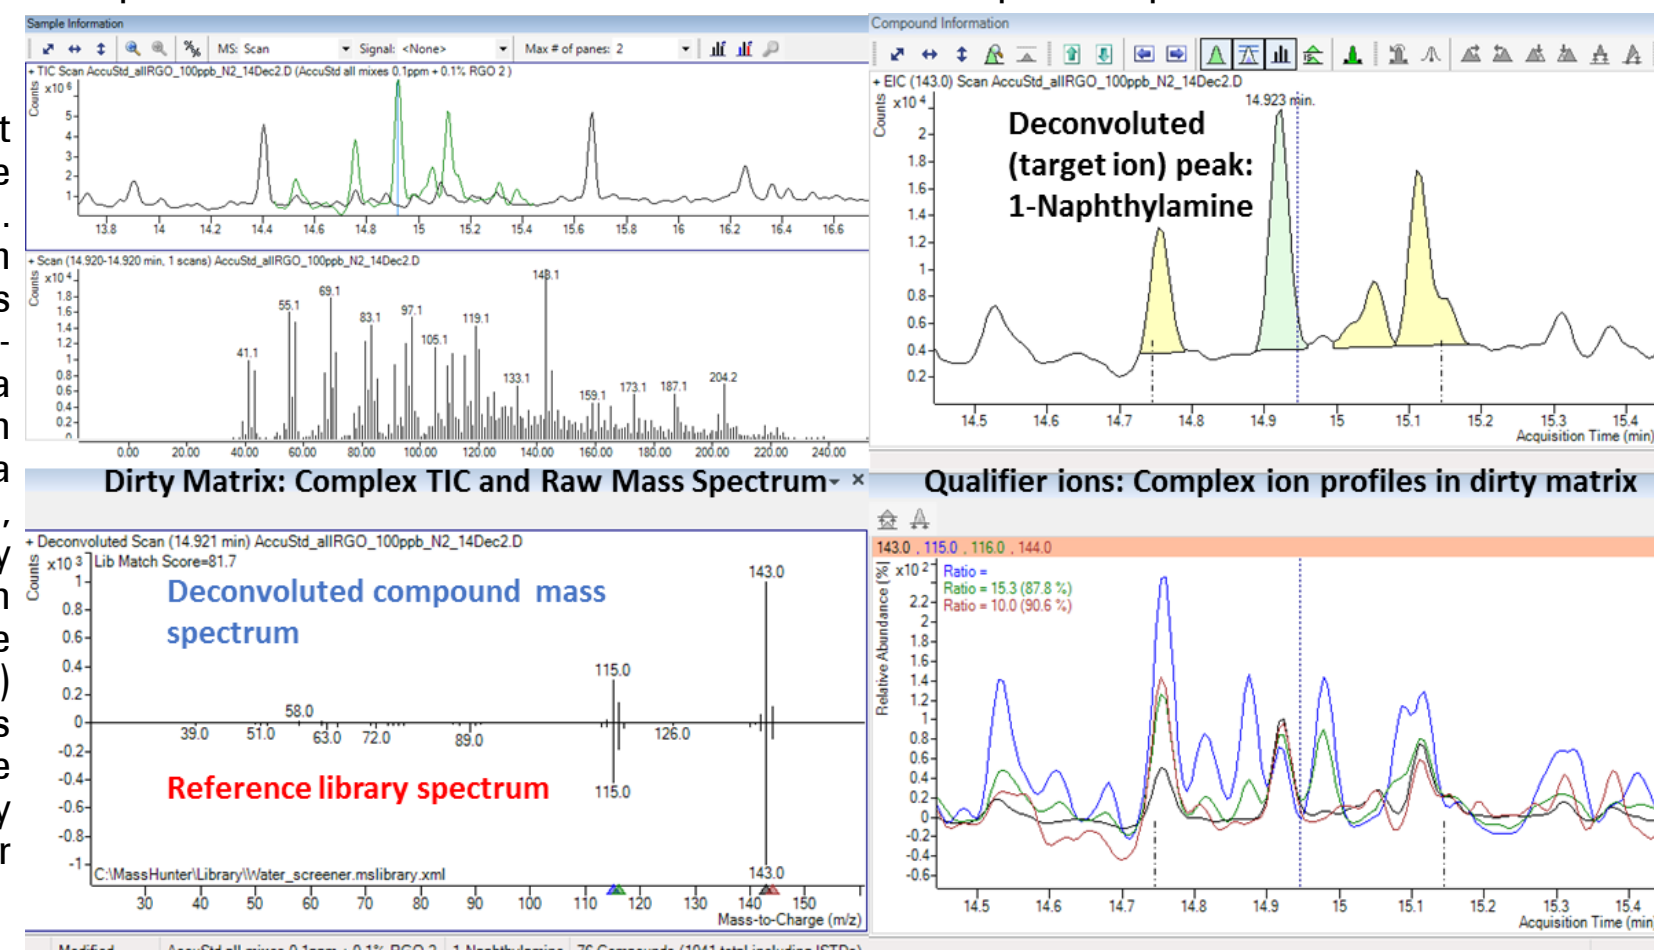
Sample Information

MS: Scan Signal: <None> Max # of panes: 2

+ TIC Scan AccuStd_allRGO_100ppb_N2_14Dec2.D (AccuStd all mixes 0.1ppm + 0.1% RGO 2)

Counts x10$^6$

5
4
3
2
1

13.8 14 14.2 14.4 14.6 14.8 15 15.2 15.4 15.6 15.8 16 16.2 16.4 16.6

+ Scan (14.920-14.920 min, 1 scans) AccuStd_allRGO_100ppb_N2_14Dec2.D

Counts x10$^4$

1.8 1.6 1.4 1.2 1 0.8 0.6 0.4 0.2

148.1 69.1 55.1 83.1 97.1 119.1 105.1 41.1 133.1 204.2 173.1 187.1 159.1

0.00 20.00 40.00 60.00 80.00 100.00 120.00 140.00 160.00 180.00 200.00 220.00 240.00

Dirty Matrix: Complex TIC and Raw Mass Spectrum

Compound Information

+ EIC (143.0) Scan AccuStd_allRGO_100ppb_N2_14Dec2.D

Counts x10$^4$

14.923 min.

Deconvoluted (target ion) peak: 1-Naphthylamine

2 1.8 1.6 1.4 1.2 1 0.8 0.6 0.4 0.2

14.5 14.6 14.7 14.8 14.9 15 15.1 15.2 15.3 15.4

Acquisition Time (min)

Qualifier ions: Complex ion profiles in dirty matrix

+ Deconvoluted Scan (14.921 min) AccuStd_allRGO_100ppb_N2_14Dec2.D

Counts x10$^3$ Lib Match Score=81.7

143.0

Deconvoluted compound mass spectrum

1 0.8 0.6 0.4 0.2 0 -0.2 -0.4 -0.6 -0.8 -1

115.0 58.0 39.0 51.0 63.0 72.0 89.0 126.0

Reference library spectrum

115.0

143.0

C:\MassHunter\Library\Water_screener.mslibrary.xml

30 40 50 60 70 80 90 100 110 120 130 140 150

Mass-to-Charge (m/z)

143.0 , 115.0 , 116.0 , 144.0

Relative Abundance (%) x10$^2$

Ratio =
Ratio = 15.3 (87.8 %)
Ratio = 10.0 (90.6 %)

2.2 2 1.8 1.6 1.4 1.2 1 0.8 0.6 0.4 0.2 0 -0.2 -0.4 -0.6

14.5 14.6 14.7 14.8 14.9 15 15.1 15.2 15.3 15.4

Acquisition Time (min)